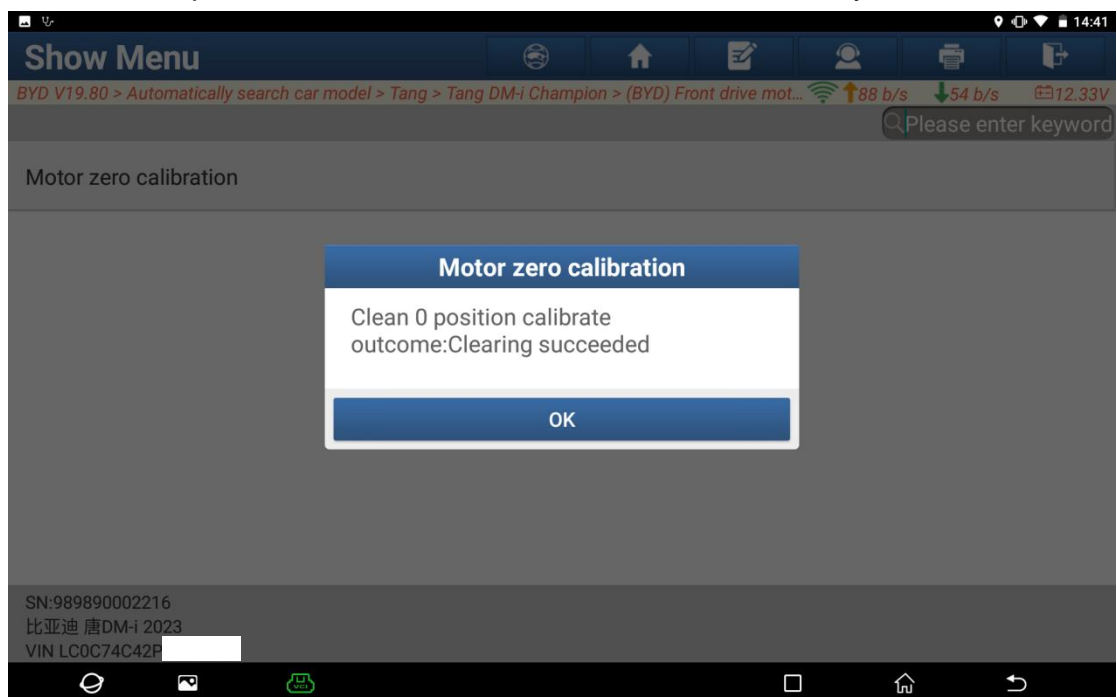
14:41

Show Menu

BYD V19.80 > Automatically search car model > Tang > Tang DM-i Champion > (BYD) Front drive mot... 88 b/s 54 b/s 12.33V

Please enter keyword

Motor zero calibration

Motor zero calibration

Clean 0 position calibrate outcome:Clearing succeeded

OK

SN:989890002216
比亚迪 唐DM-i 2023
VIN LC0C74C42P

VCI